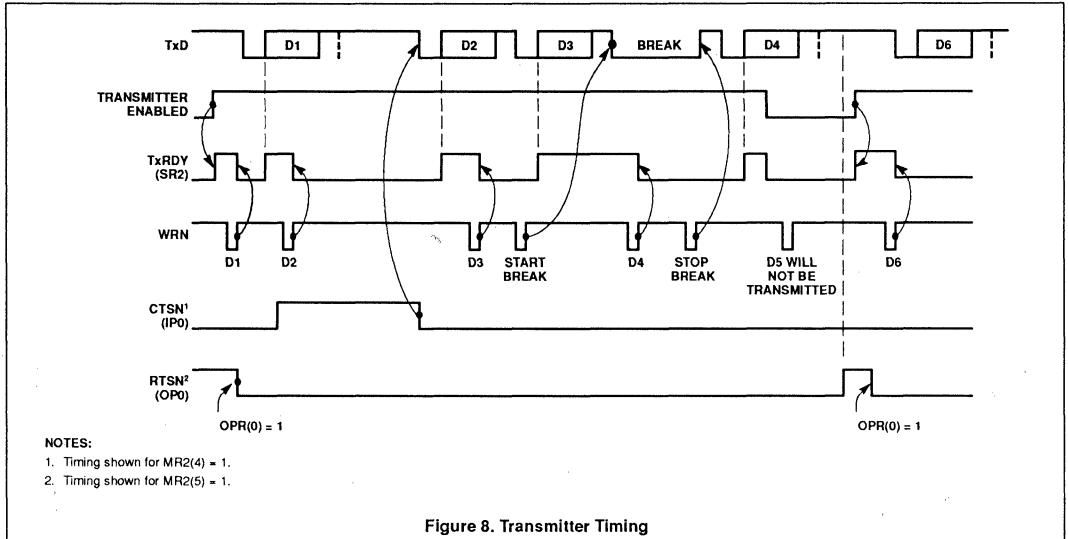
TxD
D1
D2
D3
BREAK
D4
D6

TRANSMITTER ENABLED

TxRDY (SR2)

WRN
D1
D2
D3
START BREAK
D4
STOP BREAK
D5 WILL NOT BE TRANSMITTED
D6

CTSN$^1$ (IP0)

RTSN$^2$ (OP0)

OPR(0) = 1
OPR(0) = 1

NOTES:
1. Timing shown for MR2(4) = 1.
2. Timing shown for MR2(5) = 1.

Figure 8. Transmitter Timing